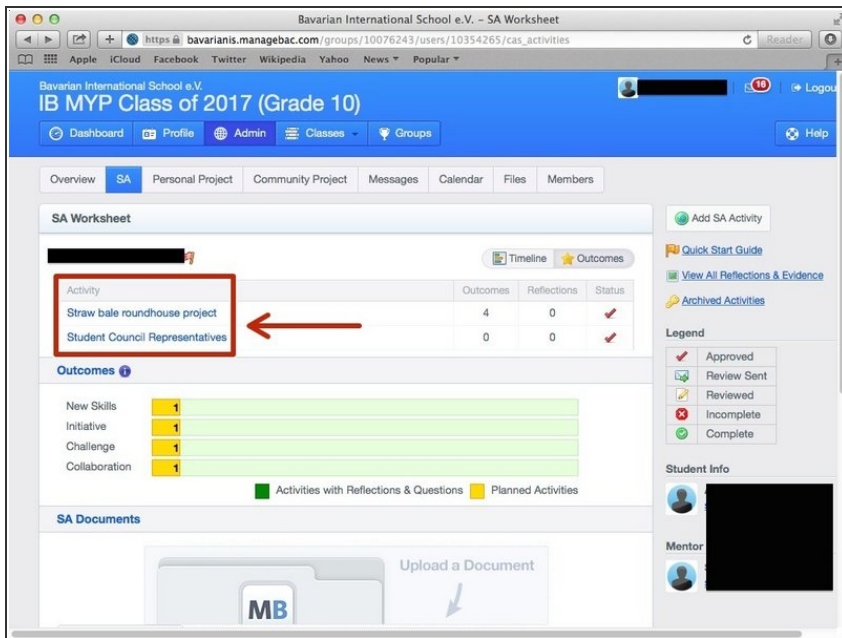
Bavarian International School e.V. – SA Worksheet

https bavarianis.managebac.com/groups/10076243/users/10354265/cas_activities

Reader

Apple iCloud Facebook Twitter Wikipedia Yahoo News Popular

Bavarian International School e.V.

IB MYP Class of 2017 (Grade 10)

10

Logout

Dashboard Profile Admin Classes Groups

Help

Overview SA Personal Project Community Project Messages Calendar Files Members

SA Worksheet

Add SA Activity

Quick Start Guide

View All Reflections & Evidence

Archived Activities

Timeline Outcomes

| Activity | Outcomes | Reflections | Status |
|---|---|---|---|
| Straw bale roundhouse project | 4 | 0 | |
| Student Council Representatives | 0 | 0 | |

Legend

Approved

Review Sent

Reviewed

Incomplete

Complete

Outcomes

New Skills 1

Initiative 1

Challenge 1

Collaboration 1

Activities with Reflections & Questions Planned Activities

Student Info

SA Documents

Mentor

Upload a Document

MB